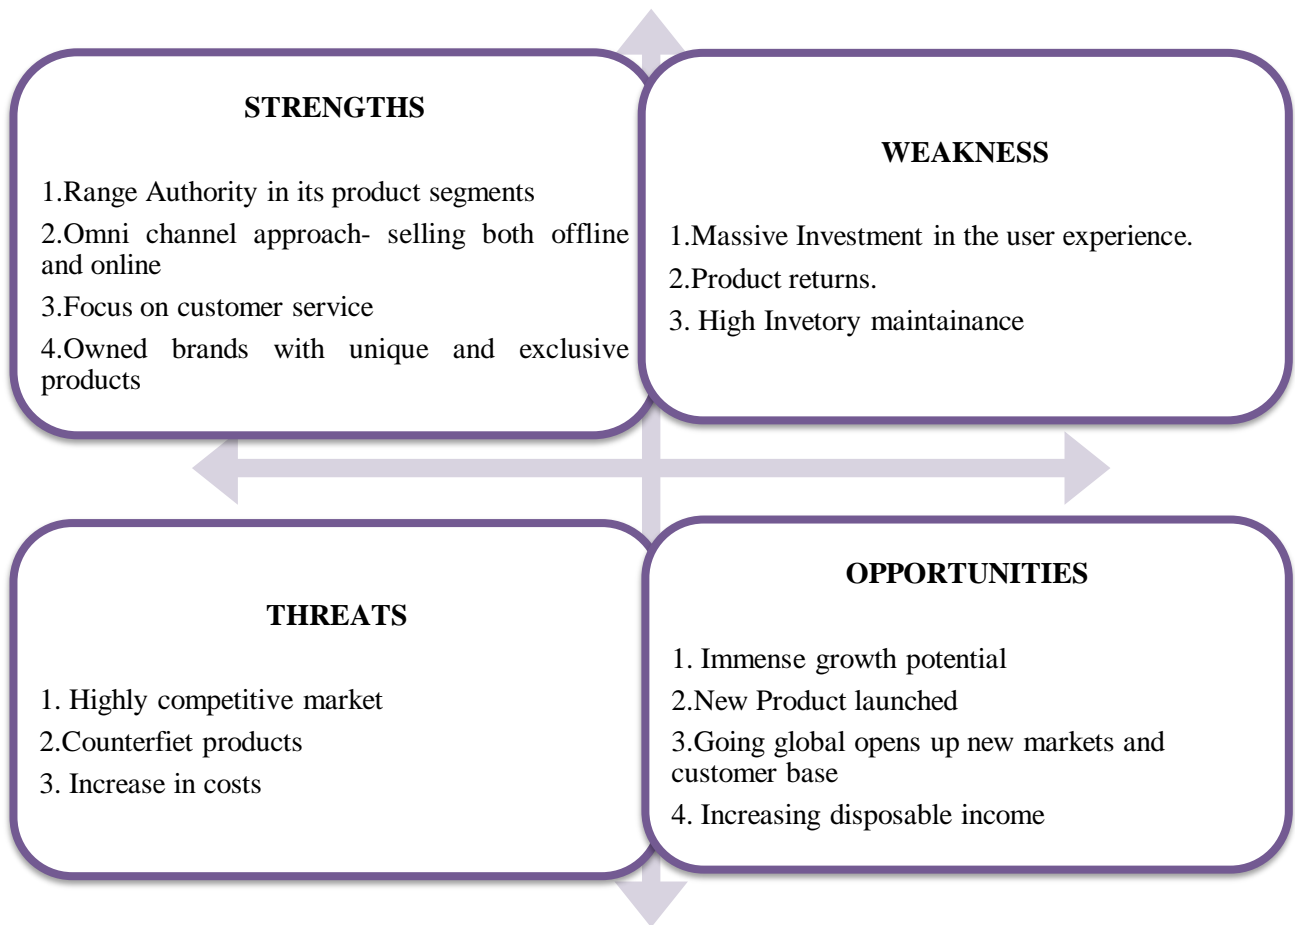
STRENGTHS

1.Range Authority in its product segments

2.Omni channel approach- selling both offline and online

3.Focus on customer service

4.Owned brands with unique and exclusive products

WEAKNESS

1.Massive Investment in the user experience.

2.Product returns.

3. High Invetory maintainance

THREATS

1. Highly competitive market

2.Counterfiet products

3. Increase in costs

OPPORTUNITIES

1. Immense growth potential

2.New Product launched

3.Going global opens up new markets and customer base

4. Increasing disposable income